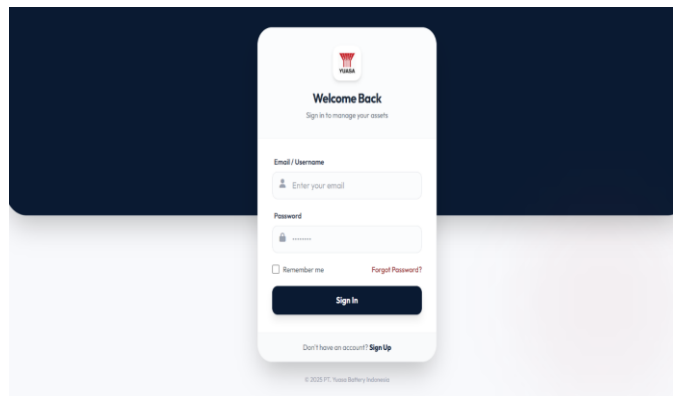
YUASA

Welcome Back

Sign in to manage your assets

Email / Username

Enter your email

Password

••••••••

Remember me

Forgot Password?

Sign In

Don't have an account? Sign Up

© 2025 PT. Yuasa Battery Indonesia